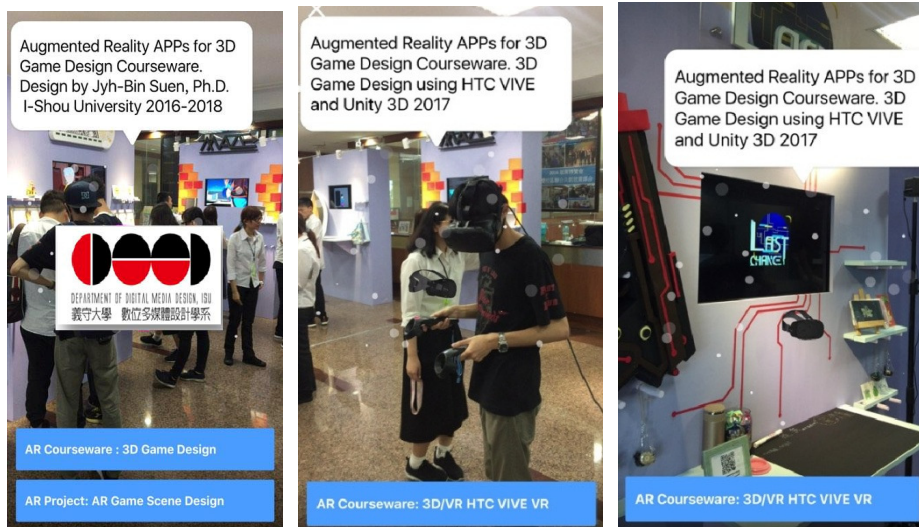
Augmented Reality APPs for 3D Game Design Courseware. Design by Jyh-Bin Suen, Ph.D. I-Shou University 2016-2018

DEPARTMENT OF DIGITAL MEDIA DESIGN, ISU
義守大學 數位多媒體設計學系

AR Courseware : 3D Game Design

AR Project: AR Game Scene Design

Augmented Reality APPs for 3D Game Design Courseware. 3D Game Design using HTC VIVE and Unity 3D 2017

AR Courseware: 3D/VR HTC VIVE VR

Augmented Reality APPs for 3D Game Design Courseware. 3D Game Design using HTC VIVE and Unity 3D 2017

LAST CHANCE!

AR Courseware: 3D/VR HTC VIVE VR